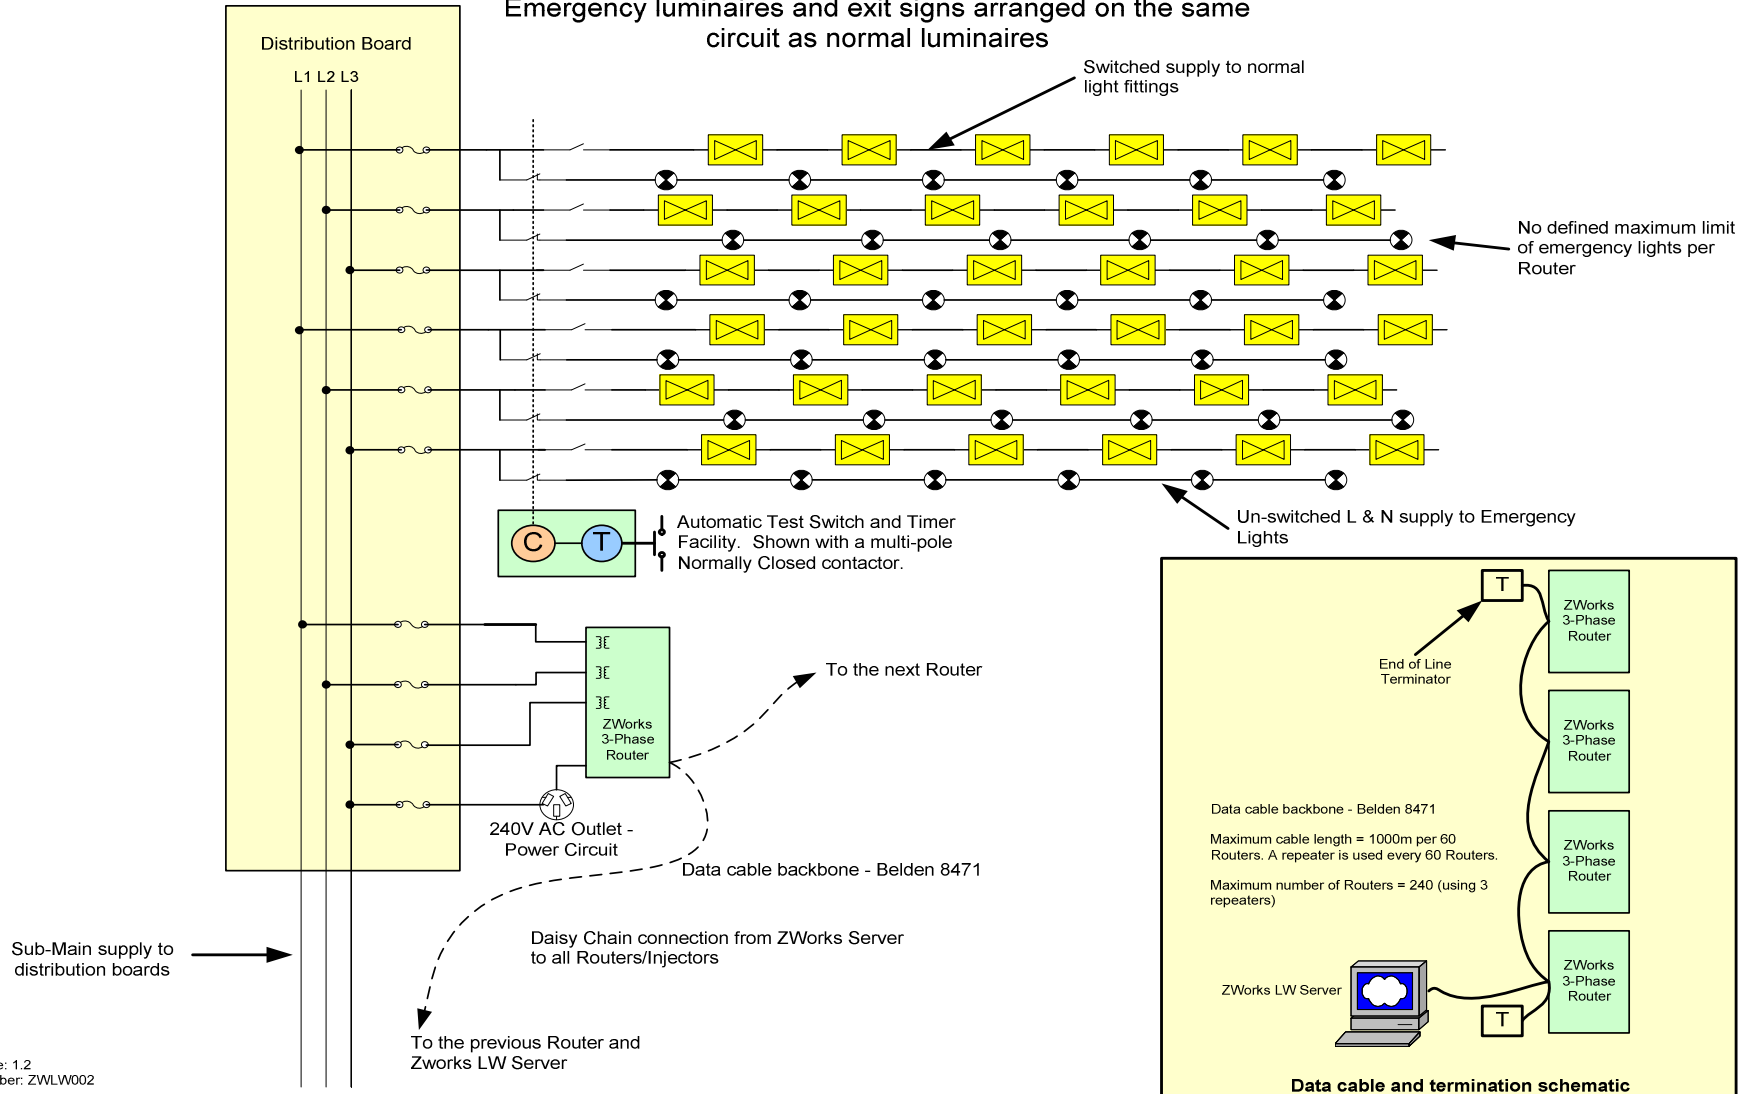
Emergency luminaires and exit signs arranged on the same circuit as normal luminaires

Distribution Board

L1 L2 L3

Switched supply to normal light fittings

No defined maximum limit of emergency lights per Router

Un-switched L & N supply to Emergency Lights

C

T

Automatic Test Switch and Timer Facility. Shown with a multi-pole Normally Closed contactor.

ZWorks 3-Phase Router

To the next Router

240V AC Outlet - Power Circuit

Data cable backbone - Belden 8471

Daisy Chain connection from ZWorks Server to all Routers/Injectors

Sub-Main supply to distribution boards

To the previous Router and Zworks LW Server

e: 1.2
ber: ZWLW002

T

ZWorks 3-Phase Router

End of Line Terminator

ZWorks 3-Phase Router

Data cable backbone - Belden 8471

Maximum cable length = 1000m per 60 Routers. A repeater is used every 60 Routers.

Maximum number of Routers = 240 (using 3 repeaters)

ZWorks 3-Phase Router

ZWorks LW Server

T

ZWorks 3-Phase Router

Data cable and termination schematic